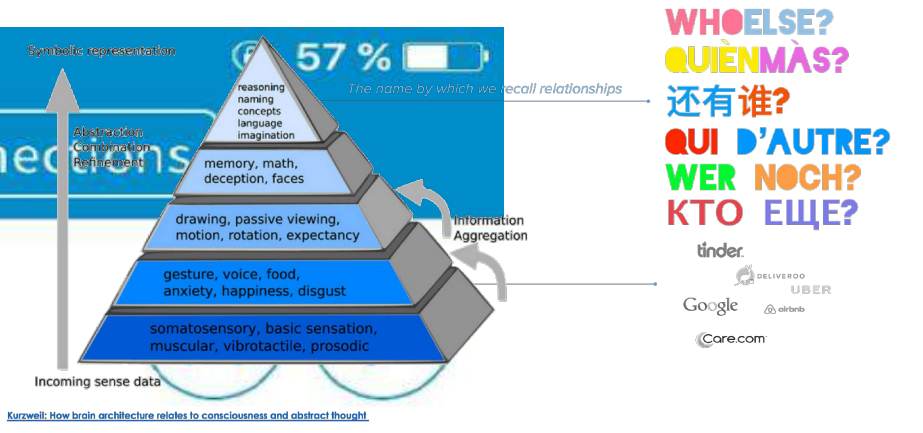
Symbolic representation

57 %

The name by which we recall relationships

nections

Abstraction
Combination
Refinement

reasoning
naming
concepts
language
imagination

memory, math, deception, faces

drawing, passive viewing, motion, rotation, expectancy

Information Aggregation

gesture, voice, food, anxiety, happiness, disgust

somatosensory, basic sensation, muscular, vibrotactile, prosodic

Incoming sense data

Kurzweil: How brain architecture relates to consciousness and abstract thought

WHOELSE?
QUIÈNMÀS?
还有谁?
QUI D'AUTRE?
WER NOCH?
КТО ЕЩЕ?

tinder
DELIVEROO
UBER
Google
airbnb
Care.com